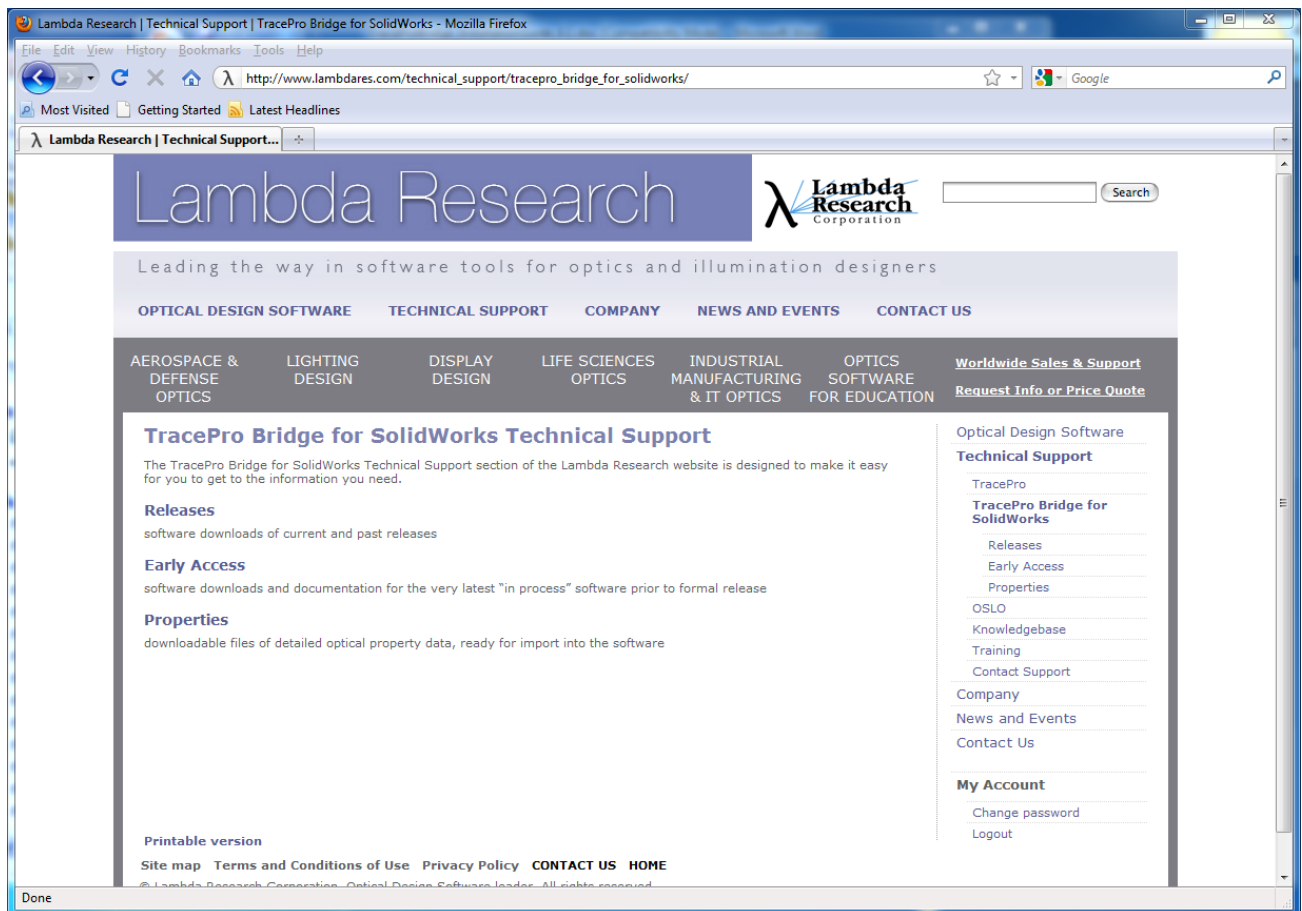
Lambda Research | Technical Support | TracePro Bridge for SolidWorks - Mozilla Firefox

File Edit View History Bookmarks Tools Help

http://www.lambdares.com/technical_support/tracepro_bridge_for_solidworks/

Google

Most Visited Getting Started Latest Headlines

Lambda Research | Technical Support...

Lambda Research

Lambda Research Corporation

Search

Leading the way in software tools for optics and illumination designers

OPTICAL DESIGN SOFTWARE TECHNICAL SUPPORT COMPANY NEWS AND EVENTS CONTACT US

AEROSPACE & DEFENSE OPTICS

LIGHTING DESIGN

DISPLAY DESIGN

LIFE SCIENCES OPTICS

INDUSTRIAL MANUFACTURING & IT OPTICS

OPTICS SOFTWARE FOR EDUCATION

Worldwide Sales & Support

Request Info or Price Quote

TracePro Bridge for SolidWorks Technical Support

The TracePro Bridge for SolidWorks Technical Support section of the Lambda Research website is designed to make it easy for you to get to the information you need.

Releases

software downloads of current and past releases

Early Access

software downloads and documentation for the very latest "in process" software prior to formal release

Properties

downloadable files of detailed optical property data, ready for import into the software

Optical Design Software
Technical Support
TracePro
TracePro Bridge for SolidWorks
Releases
Early Access
Properties
OSLO
Knowledgebase
Training
Contact Support
Company
News and Events
Contact Us

My Account
Change password
Logout

Printable version

Site map Terms and Conditions of Use Privacy Policy CONTACT US HOME

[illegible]

Done